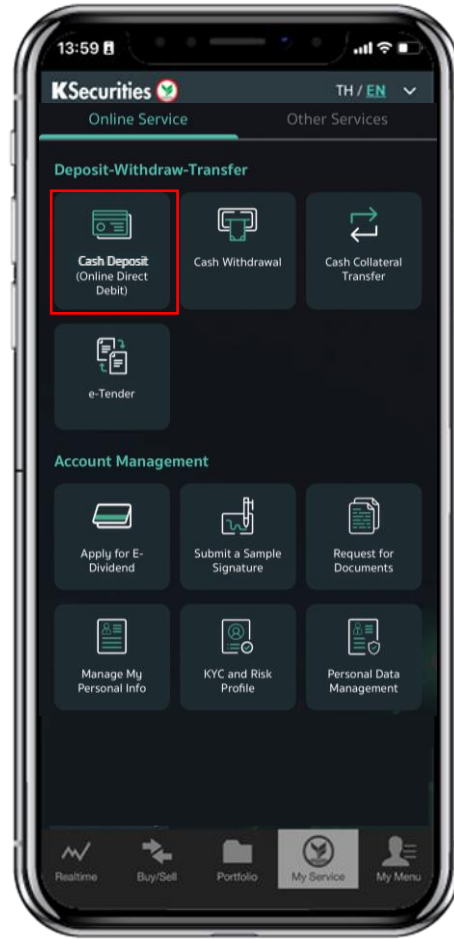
13:59

KSecurities

TH / EN

Online Service

Other Services

Deposit-Withdraw-Transfer

Cash Deposit (Online Direct Debit)

Cash Withdrawal

Cash Collateral Transfer

e-Tender

Account Management

Apply for E-Dividend

Submit a Sample Signature

Request for Documents

Manage My Personal Info

KYC and Risk Profile

Personal Data Management

Realtime

Buy/Sell

Portfolio

My Service

My Menu